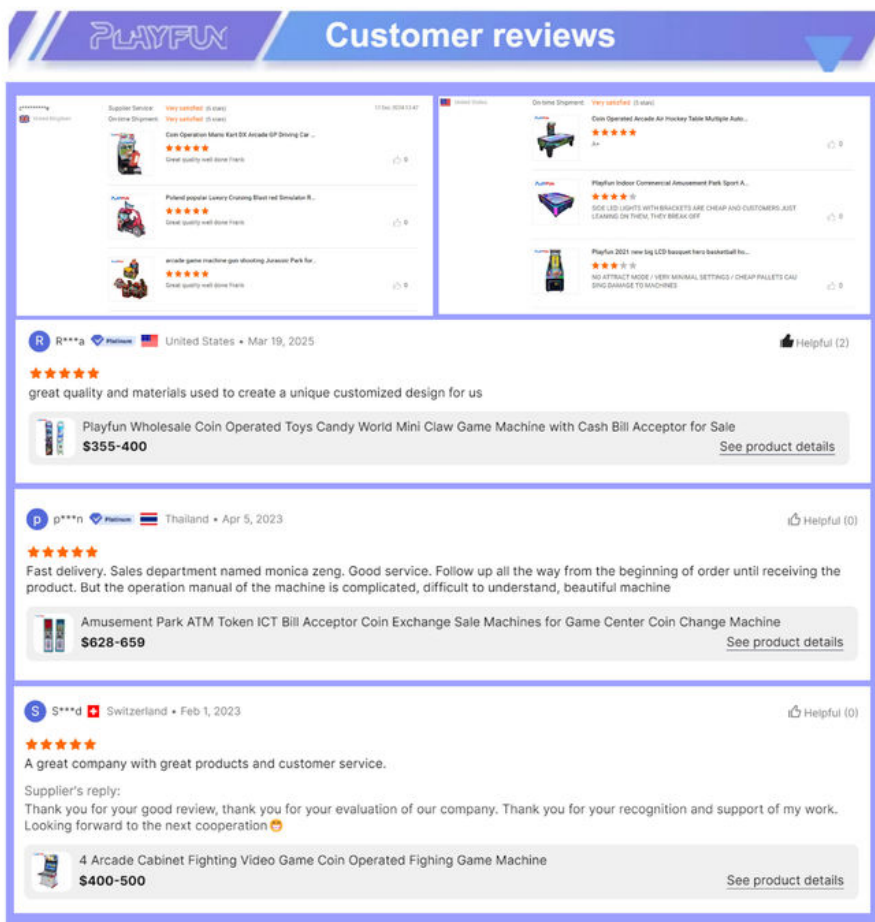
PLAYFUN Customer reviews

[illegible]
United Kingdom
Supplier Service: Very satisfied (5 stars)
On-time Shipment: Very satisfied (5 stars)
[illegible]

Coin Operation Mario Kart DX Arcade GP Driving Car ...
Great quality well done Frank
0

Poland popular Luxury Cruising Blast red Simulator R...
Great quality well done Frank
0

arcade game machine gun shooting Jurassic Park for...
Great quality well done Frank
0

United States
On-time Shipment: Very satisfied (5 stars)

Coin Operated Arcade Air Hockey Table Multiple Auto...
A+
0

PlayFun Indoor Commercial Amusement Park Sport A...
SIDE LED LIGHTS WITH BRACKETS ARE CHEAP AND CUSTOMERS JUST LEANING ON THEM, THEY BREAK OFF
0

Playfun 2021 new big LCD basquet hero basketball fo...
NO ATTRACT MODE / VERY MINIMAL SETTINGS / CHEAP PALLETS CAUSING DAMAGE TO MACHINES
0

R R***a Platinum United States • Mar 19, 2025
Helpful (2)
great quality and materials used to create a unique customized design for us
Playfun Wholesale Coin Operated Toys Candy World Mini Claw Game Machine with Cash Bill Acceptor for Sale
$355-400
See product details

p p***n Platinum Thailand • Apr 5, 2023
Helpful (0)
Fast delivery. Sales department named monica zeng. Good service. Follow up all the way from the beginning of order until receiving the product. But the operation manual of the machine is complicated, difficult to understand, beautiful machine
Amusement Park ATM Token ICT Bill Acceptor Coin Exchange Sale Machines for Game Center Coin Change Machine
$628-659
See product details

S S***d Switzerland • Feb 1, 2023
Helpful (0)
A great company with great products and customer service.
Supplier's reply:
Thank you for your good review, thank you for your evaluation of our company. Thank you for your recognition and support of my work. Looking forward to the next cooperation😊
4 Arcade Cabinet Fighting Video Game Coin Operated Fighing Game Machine
$400-500
See product details